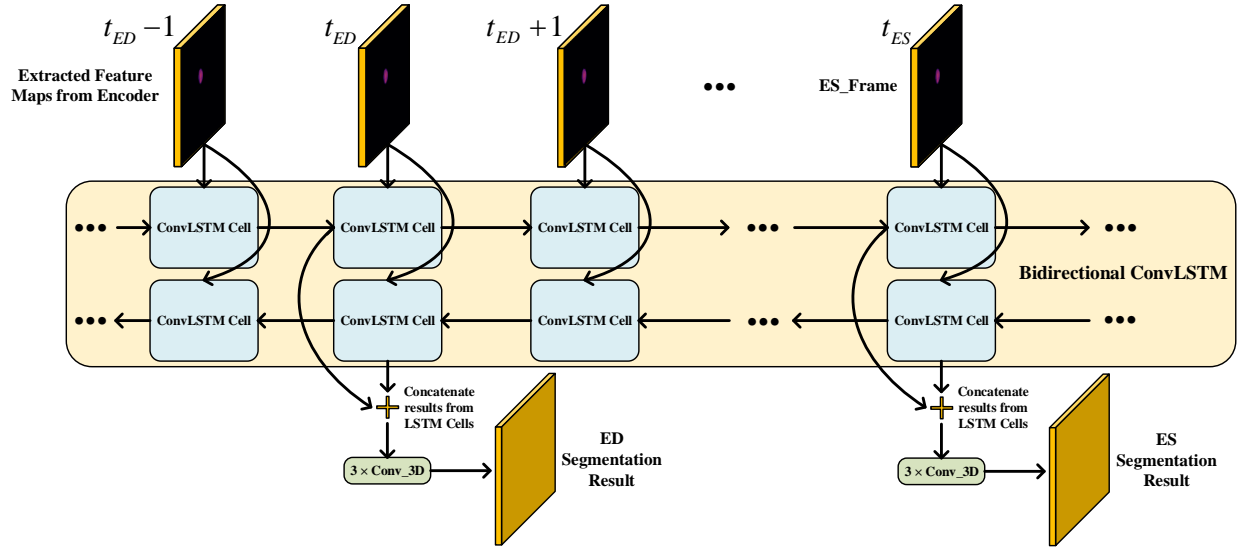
$t_{ED}-1$

$t_{ED}$

$t_{ED}+1$

$t_{ES}$

Extracted Feature Maps from Encoder

ES_Frame

ConvLSTM Cell

ConvLSTM Cell

ConvLSTM Cell

ConvLSTM Cell

Bidirectional ConvLSTM

ConvLSTM Cell

ConvLSTM Cell

ConvLSTM Cell

ConvLSTM Cell

Concatenate results from LSTM Cells

Concatenate results from LSTM Cells

$3\times$ Conv_3D

ED Segmentation Result

$3\times$ Conv_3D

ES Segmentation Result